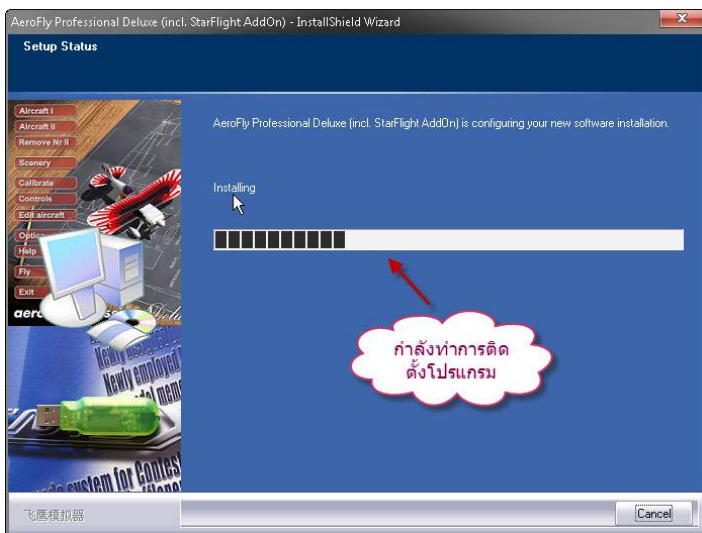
AeroFly Professional Deluxe (incl. StarFlight AddOn) - InstallShield Wizard

Setup Status

Aircraft I
Aircraft II
Remove Nr II
Scenery
Calibrate
Controls
Edit aircraft
Optic
Help
Fly
Exit
aero
Delu
Newly
Newly employed
memo
system for Contest

AeroFly Professional Deluxe (incl. StarFlight AddOn) is configuring your new software installation.

Installing

กำลังทำการติดตั้งโปรแกรม

飞鹰模拟器

Cancel